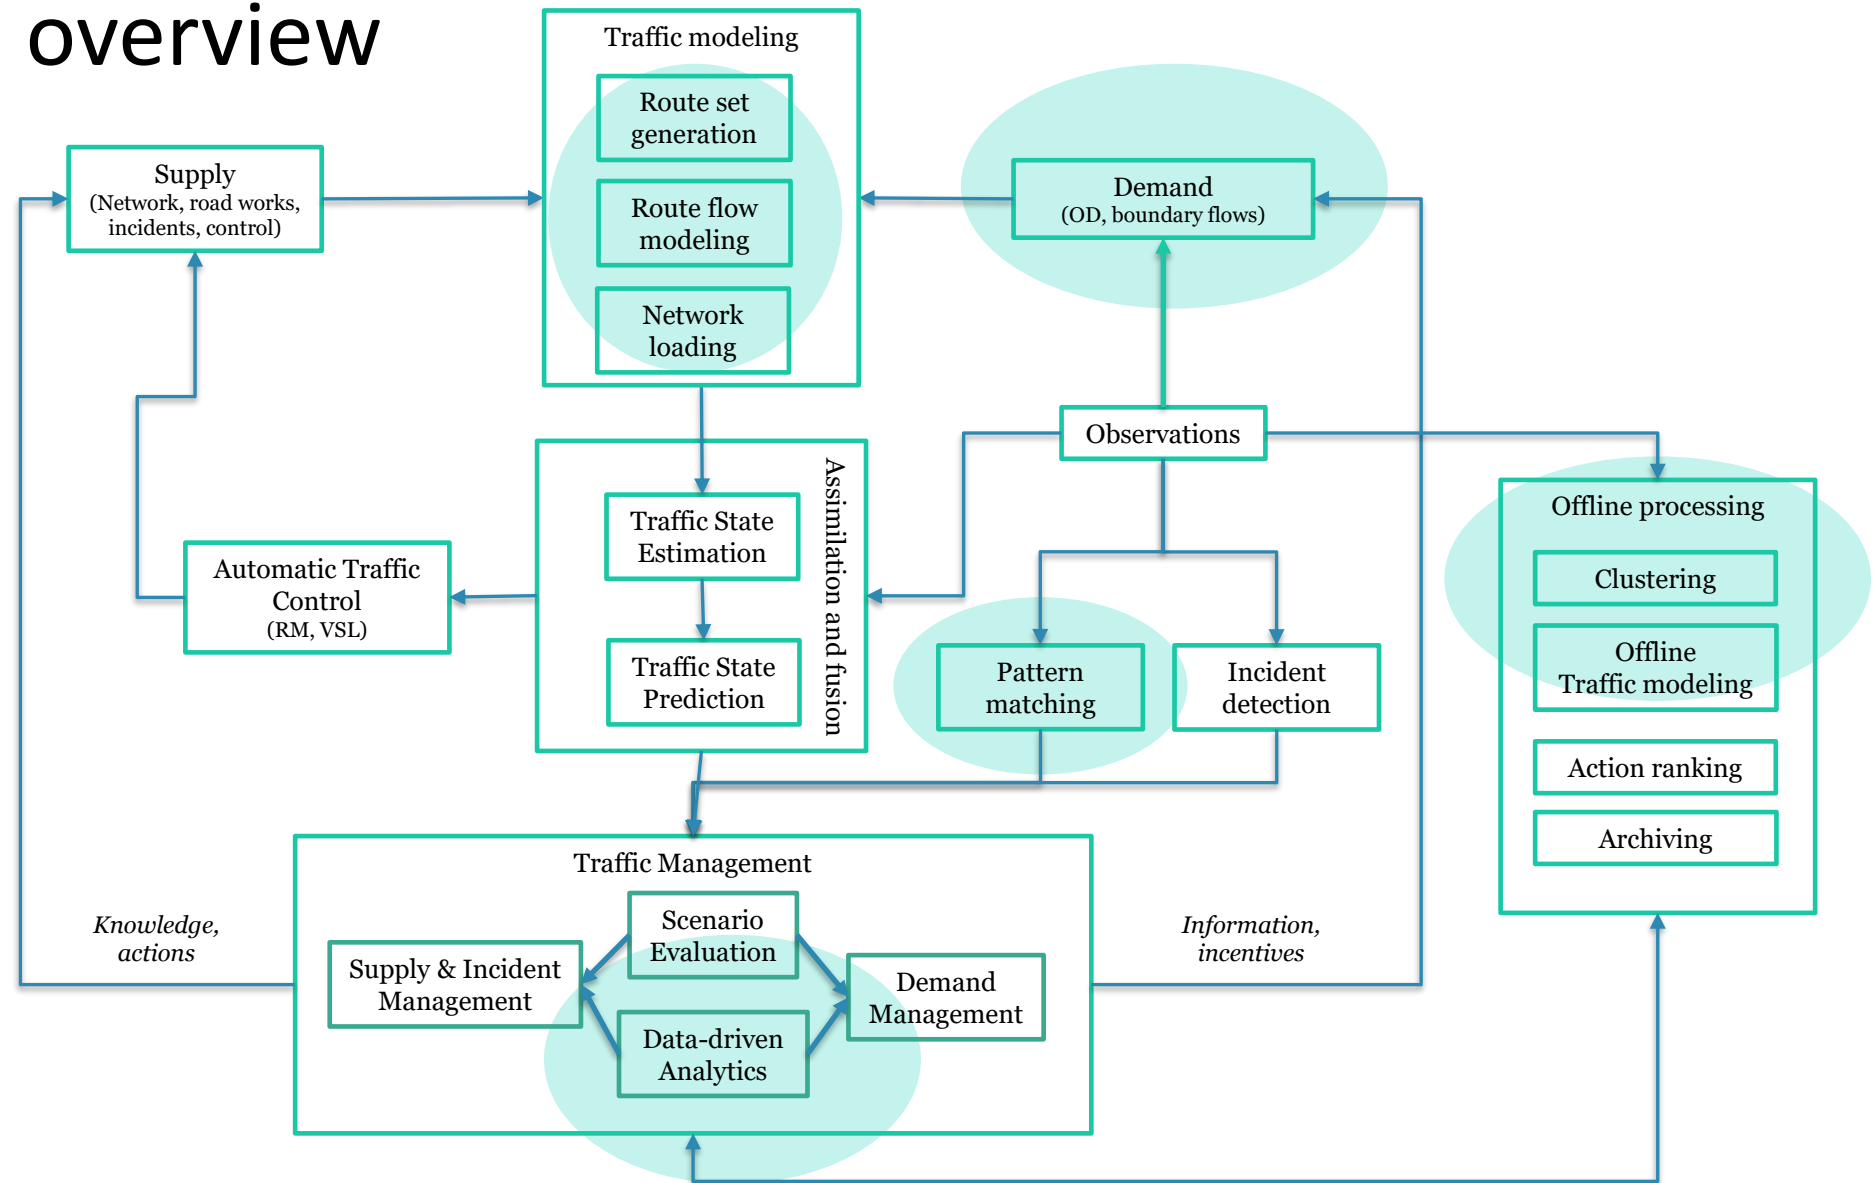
overview

Traffic modeling

Route set generation

Route flow modeling

Network loading

Supply
(Network, road works, incidents, control)

Demand
(OD, boundary flows)

Observations

Traffic State Estimation

Traffic State Prediction

Assimilation and fusion

Automatic Traffic Control
(RM, VSL)

Pattern matching

Incident detection

Offline processing

Clustering

Offline Traffic modeling

Action ranking

Archiving

Traffic Management

Scenario Evaluation

Supply & Incident Management

Demand Management

Data-driven Analytics

Knowledge, actions

Information, incentives